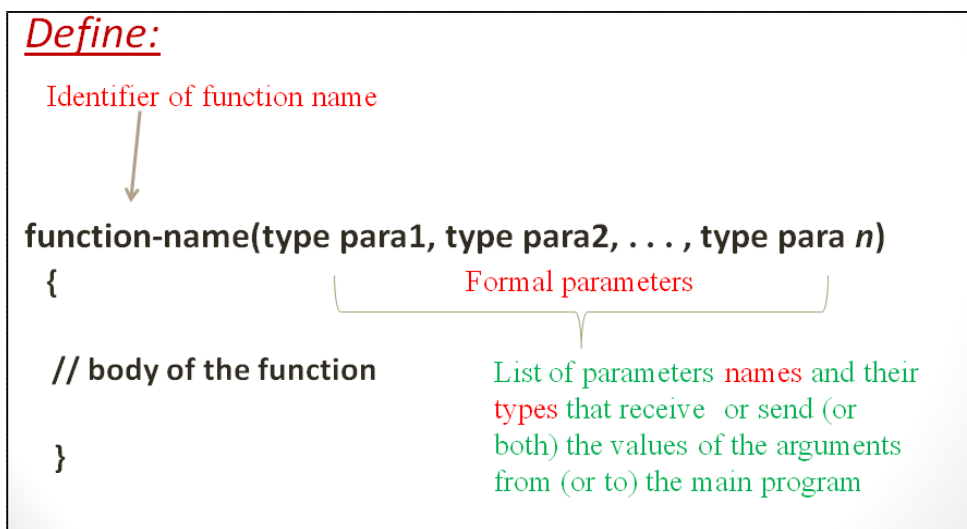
Define:

Identifier of function name

function-name(type para1, type para2, . . . , type para *n*)

{

Formal parameters

// body of the function

List of parameters names and their types that receive or send (or both) the values of the arguments from (or to) the main program

}